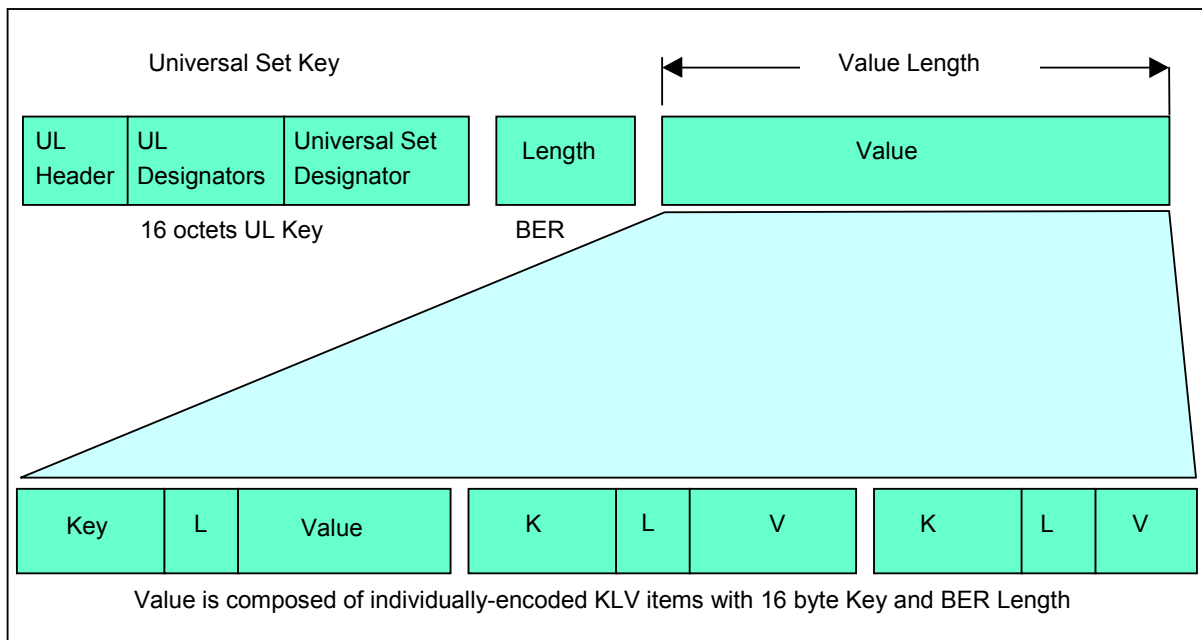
Universal Set Key

Value Length

UL Header

UL Designators

Universal Set Designator

Length

Value

16 octets UL Key

BER

Key

L

Value

K

L

V

K

L

V

Value is composed of individually-encoded KLV items with 16 byte Key and BER Length